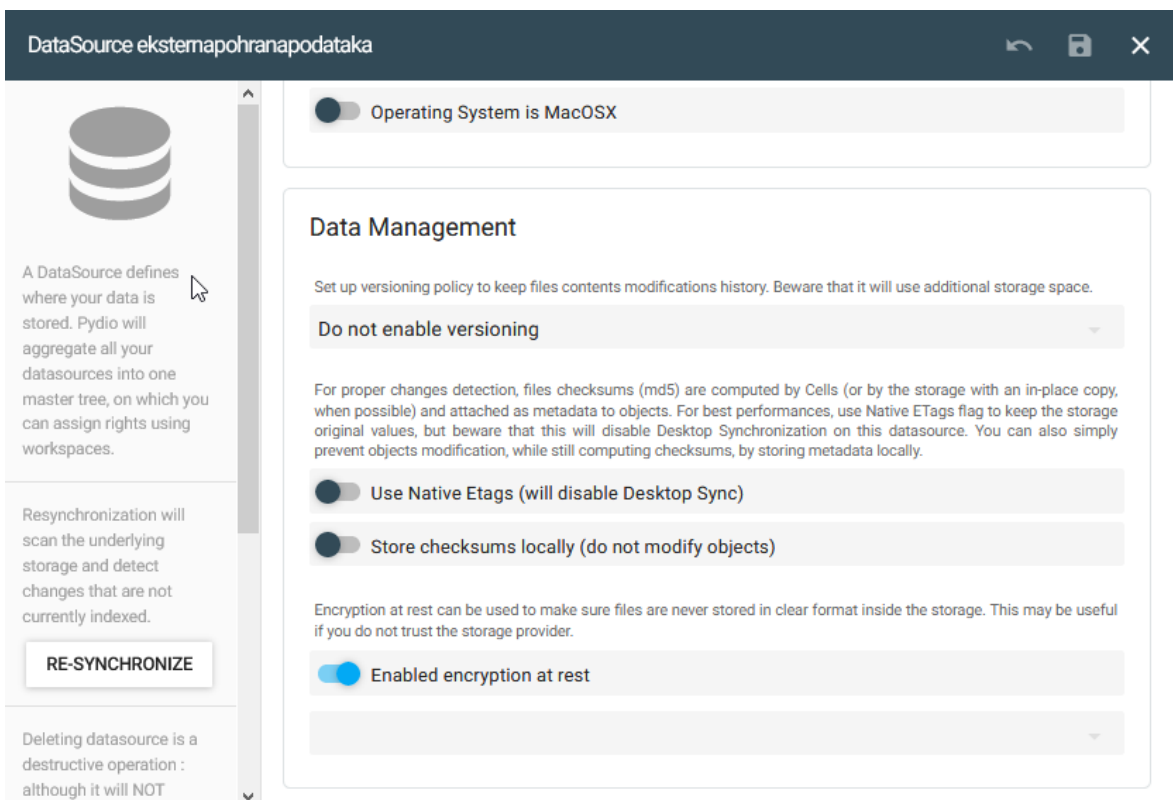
DataSource eksternapohranapodataka

A DataSource defines where your data is stored. Pydio will aggregate all your datasources into one master tree, on which you can assign rights using workspaces.

Resynchronization will scan the underlying storage and detect changes that are not currently indexed.

RE-SYNCHRONIZE

Deleting datasource is a destructive operation : although it will NOT

Operating System is MacOSX

Data Management

Set up versioning policy to keep files contents modifications history. Beware that it will use additional storage space.

Do not enable versioning

For proper changes detection, files checksums (md5) are computed by Cells (or by the storage with an in-place copy, when possible) and attached as metadata to objects. For best performances, use Native ETags flag to keep the storage original values, but beware that this will disable Desktop Synchronization on this datasource. You can also simply prevent objects modification, while still computing checksums, by storing metadata locally.

Use Native Etags (will disable Desktop Sync)

Store checksums locally (do not modify objects)

Encryption at rest can be used to make sure files are never stored in clear format inside the storage. This may be useful if you do not trust the storage provider.

Enabled encryption at rest